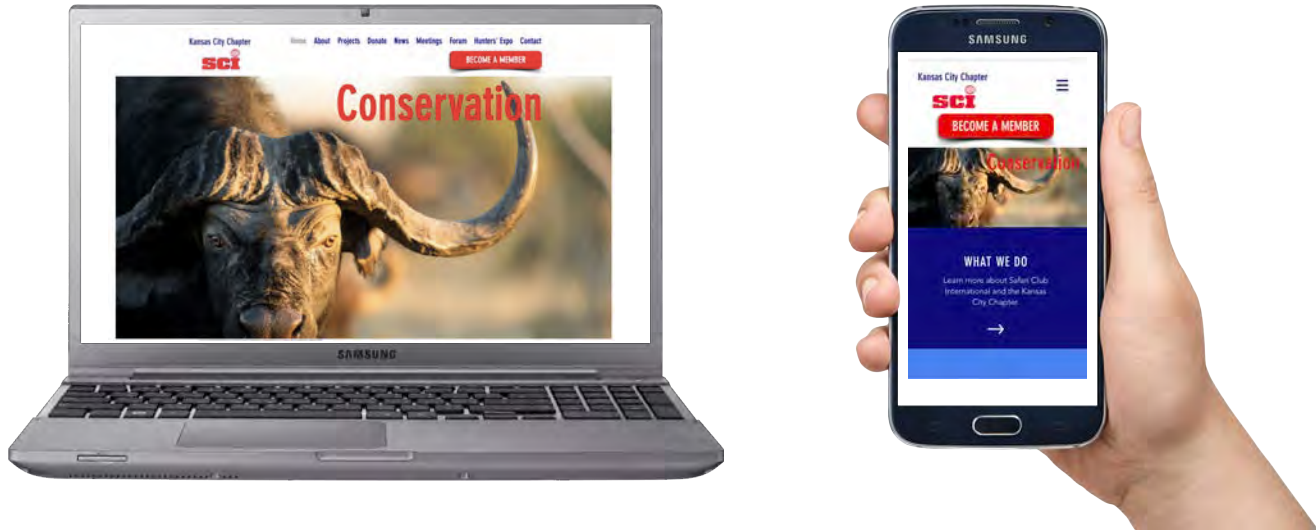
Kansas City Chapter
SCI

Home About Projects Donate News Meetings Forum Hunters' Expo Contact

BECOME A MEMBER

Conservation

SAMSUNG

SAMSUNG

Kansas City Chapter
SCI

BECOME A MEMBER

Conservation

WHAT WE DO

Learn more about Safari Club International and the Kansas City Chapter

→